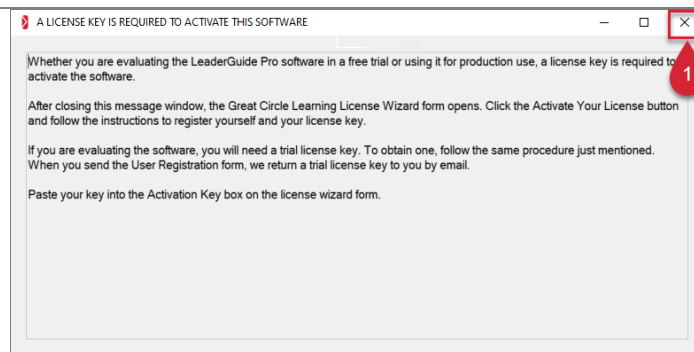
A LICENSE KEY IS REQUIRED TO ACTIVATE THIS SOFTWARE

Whether you are evaluating the LeaderGuide Pro software in a free trial or using it for production use, a license key is required to activate the software.

After closing this message window, the Great Circle Learning License Wizard form opens. Click the Activate Your License button and follow the instructions to register yourself and your license key.

If you are evaluating the software, you will need a trial license key. To obtain one, follow the same procedure just mentioned. When you send the User Registration form, we return a trial license key to you by email.

Paste your key into the Activation Key box on the license wizard form.

1